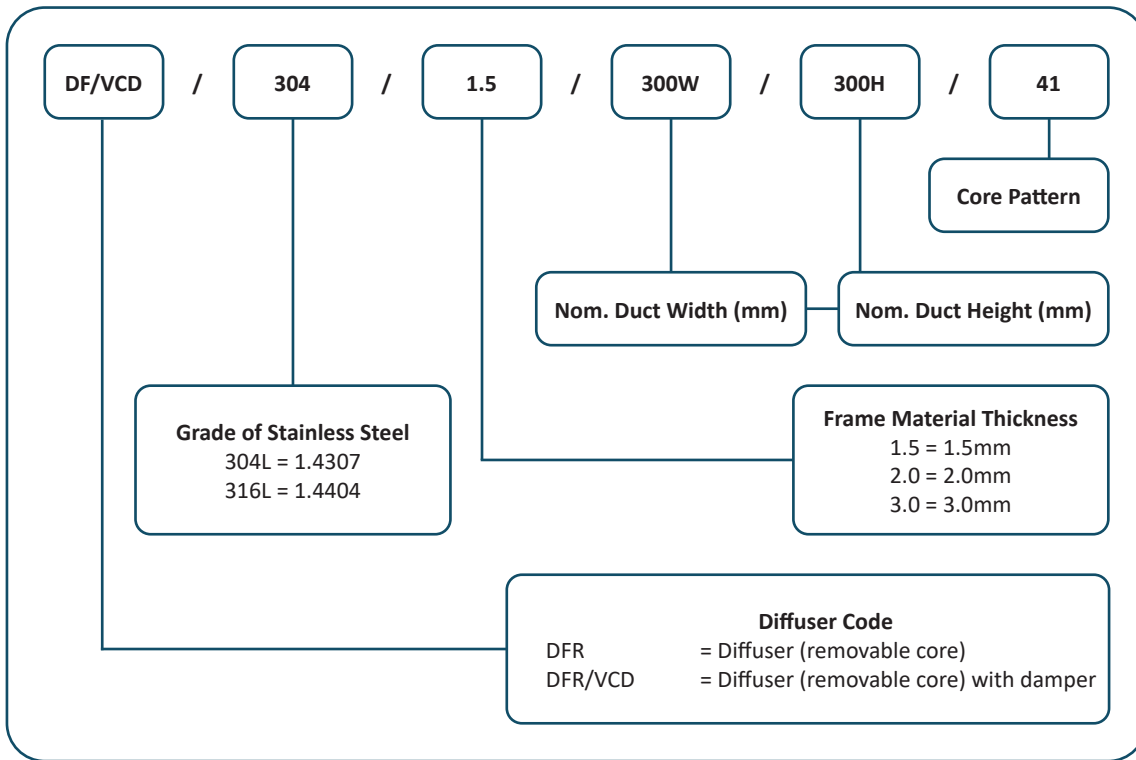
DF/VCD / 304 / 1.5 / 300W / 300H / 41

Core Pattern

Nom. Duct Width (mm)

Nom. Duct Height (mm)

Grade of Stainless Steel
304L = 1.4307
316L = 1.4404

Frame Material Thickness
1.5 = 1.5mm
2.0 = 2.0mm
3.0 = 3.0mm

Diffuser Code
DFR = Diffuser (removable core)
DFR/VCD = Diffuser (removable core) with damper